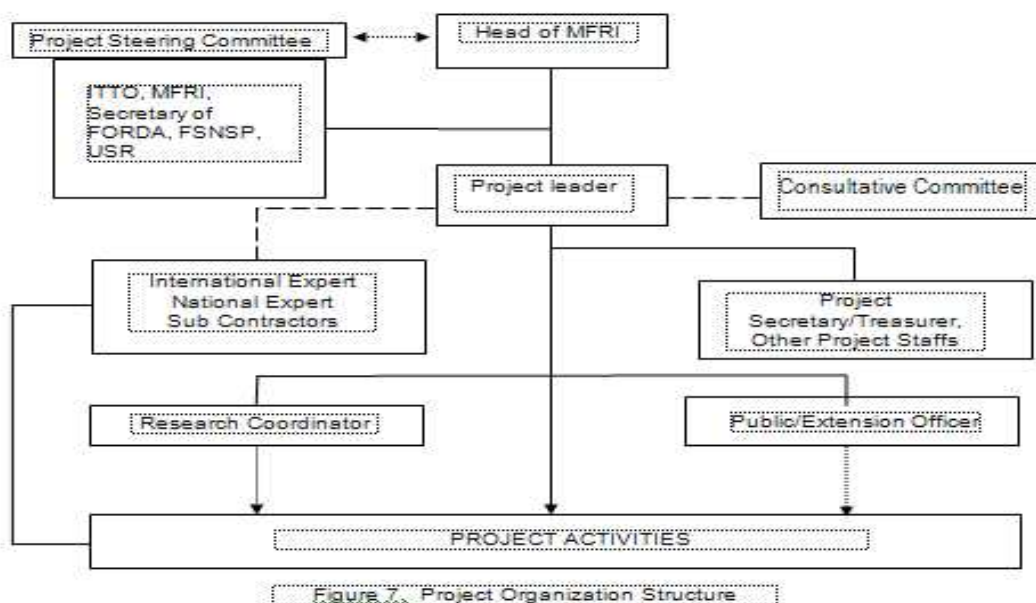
Project Steering Committee

Head of MFRI

ITTO, MFRI, Secretary of FORDA, FSNSP, USR

Project leader

Consultative Committee

International Expert
National Expert
Sub Contractors

Project
Secretary/Treasurer,
Other Project Staffs

Research Coordinator

Public/Extension Officer

PROJECT ACTIVITIES

Figure 7. Project Organization Structure